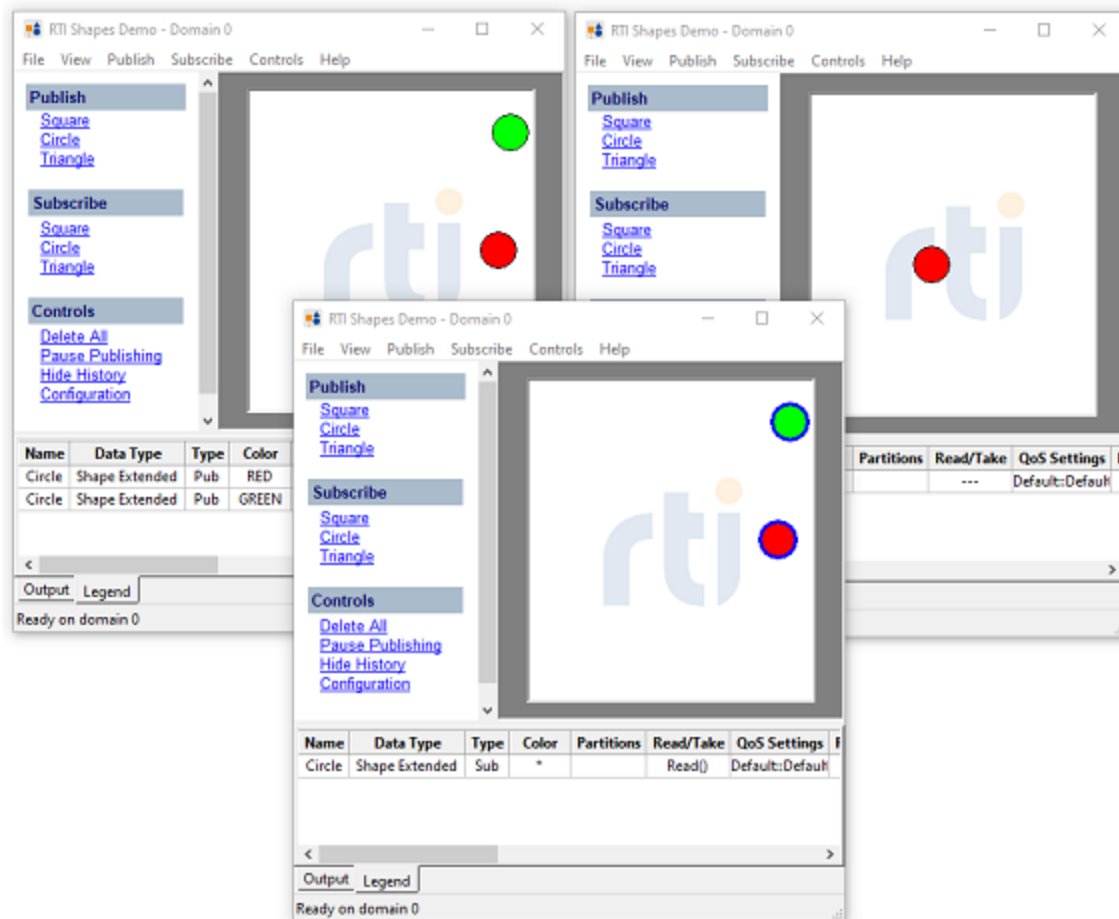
RTI Shapes Demo - Domain 0

File View Publish Subscribe Controls Help

Publish
Square
Circle
Triangle

Subscribe
Square
Circle
Triangle

Controls
Delete All
Pause Publishing
Hide History
Configuration

| Name | Data Type | Type | Color |
|---|---|---|---|
| Circle | Shape Extended | Pub | RED |
| Circle | Shape Extended | Pub | GREEN |

Output Legend

Ready on domain 0

RTI Shapes Demo - Domain 0

File View Publish Subscribe Controls Help

Publish
Square
Circle
Triangle

Subscribe
Square
Circle
Triangle

| Partitions | Read/Take | QoS Settings |
|---|---|---|
| | --- | Default::Defaul |

RTI Shapes Demo - Domain 0

File View Publish Subscribe Controls Help

Publish
Square
Circle
Triangle

Subscribe
Square
Circle
Triangle

Controls
Delete All
Pause Publishing
Hide History
Configuration

| Name | Data Type | Type | Color | Partitions | Read/Take | QoS Settings |
|---|---|---|---|---|---|---|
| Circle | Shape Extended | Sub | * | | Read() | Default::Defaul |

Output Legend

Ready on domain 0